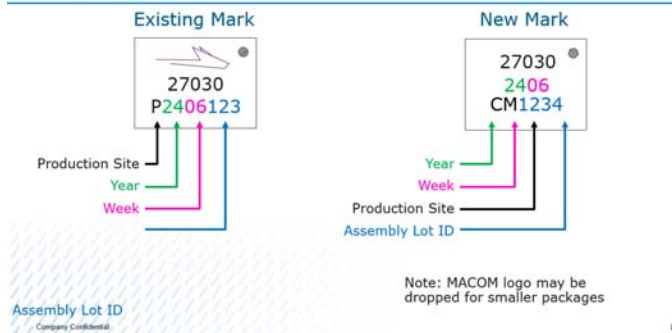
Existing Mark

27030
P2406123

Production Site
Year
Week
Assembly Lot ID

New Mark

27030
2406
CM1234

Year
Week
Production Site
Assembly Lot ID

Note: MACOM logo may be dropped for smaller packages

Company Confidential